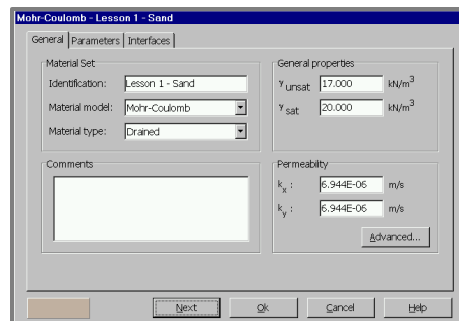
Mohr-Coulomb - Lesson 1 - Sand

General | Parameters | Interfaces

Material Set
Identification: Lesson 1 - Sand
Material model: Mohr-Coulomb
Material type: Drained

General properties
$\gamma_{unsat}$ 17.000 kN/m$^3$
$\gamma_{sat}$ 20.000 kN/m$^3$

Comments

Permeability
$k_x$ : 6.944E-06 m/s
$k_y$ : 6.944E-06 m/s
Advanced...

Next Ok Cancel Help